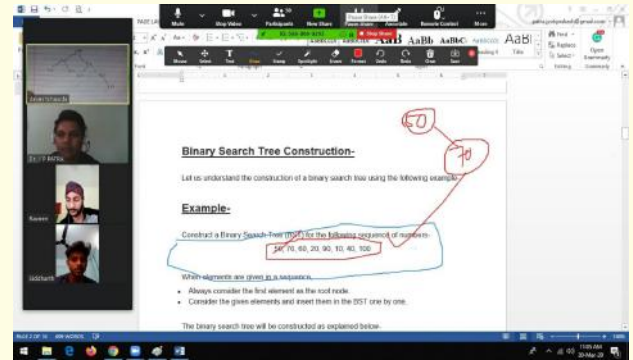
Mute Stop Video Participants New Share Pause Share Annotate Remote Control More

Mouse Select Text Draw Stamp Spotlight Eraser Format Undo Redo Clear Save

Stop Share

AaBb AaBbC Heading 4 Title

Find Replace Select

Binary Search Tree Construction-

Let us understand the construction of a binary search tree using the following example-

Example-

Construct a Binary Search Tree (BST) for the following sequence of numbers-

50, 70, 60, 20, 90, 10, 40, 100

When elements are given in a sequence,

• Always consider the first element as the root node.
• Consider the given elements and insert them in the BST one by one.

The binary search tree will be constructed as explained below-

50

70

Dr. T P Kothia

Kaveen

Siddharth

11:05 AM
20-Mar-20